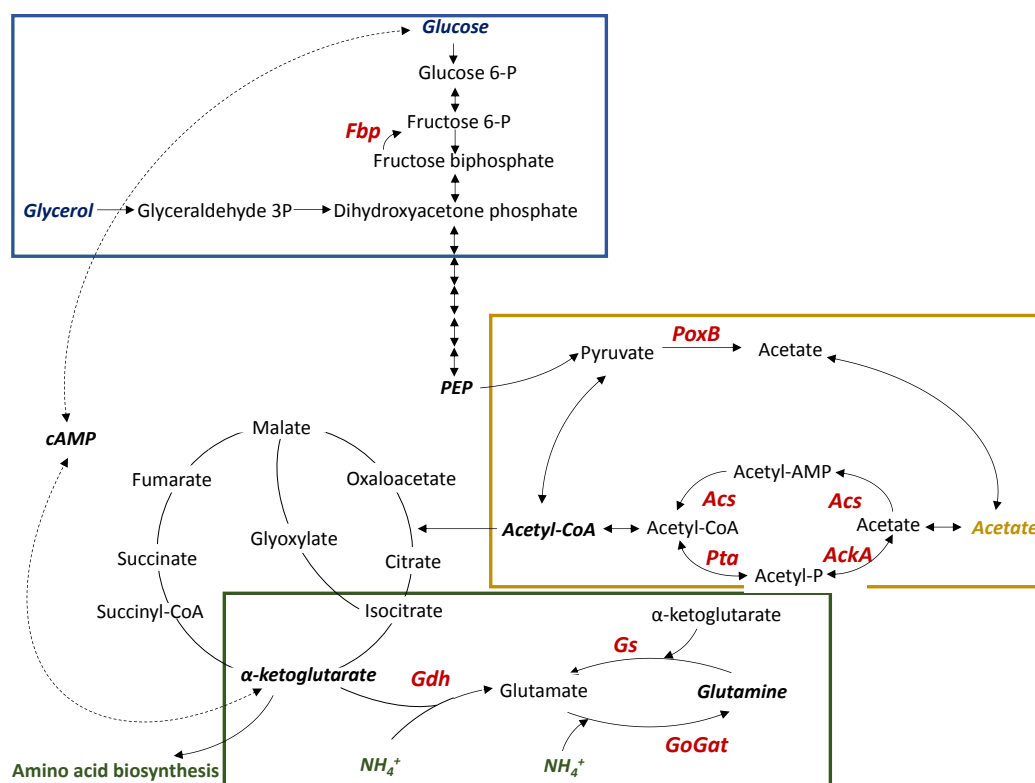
Glucose
Glucose 6-P
Fbp
Fructose 6-P
Fructose biphosphate
Glycerol
Glyceraldehyde 3P
Dihydroxyacetone phosphate
PEP
Pyruvate
PoxB
Acetate
cAMP
Malate
Fumarate
Oxaloacetate
Glyoxylate
Succinate
Citrate
Succinyl-CoA
Isocitrate
Acetyl-AMP
Acs
Acs
Acetyl-CoA
Acetyl-CoA
Acetate
Acetate
Pta
AckA
Acetyl-P
α-ketoglutarate
Gs
α-ketoglutarate
Gdh
Glutamate
Glutamine
GoGat
Amino acid biosynthesis
$NH_4^+$
$NH_4^+$